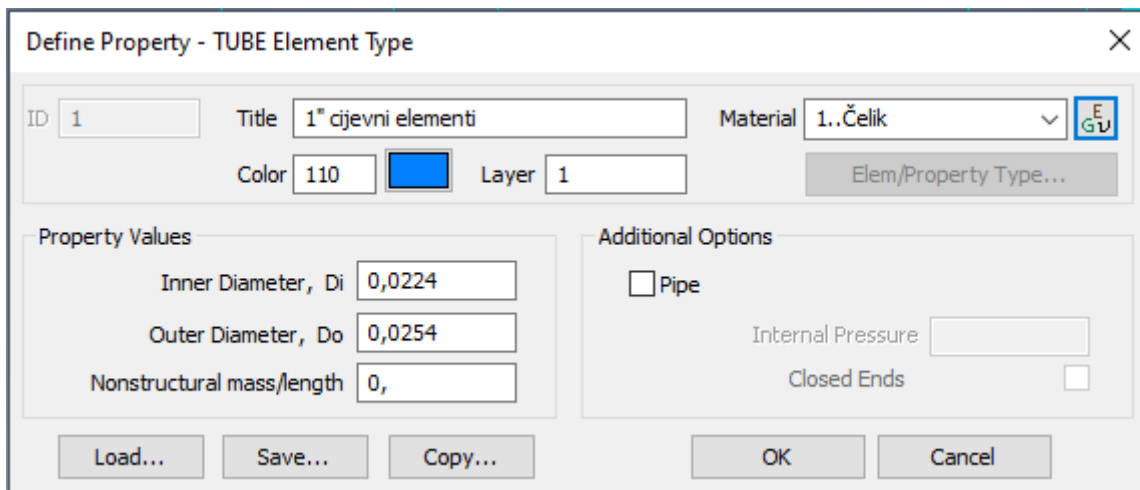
Define Property - TUBE Element Type

×

ID 1

Title 1" cijevni elementi

Material 1..Čelik

Color 110

Layer 1

Elem/Property Type...

Property Values

Inner Diameter, Di 0,0224

Outer Diameter, Do 0,0254

Nonstructural mass/length 0,

Additional Options

Pipe

Internal Pressure

Closed Ends

Load...

Save...

Copy...

OK

Cancel